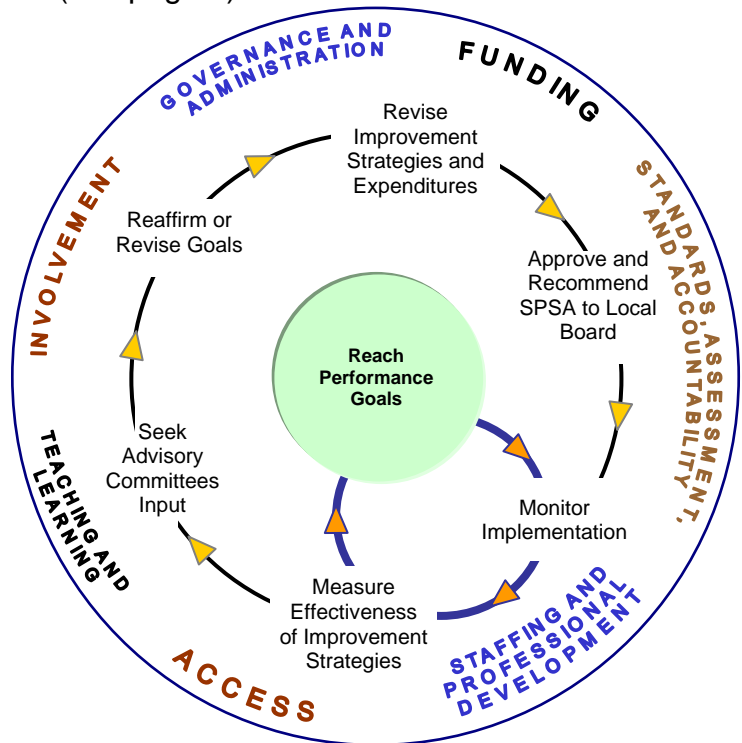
GOVERNANCE AND ADMINISTRATION

FUNDING

STANDARDS, ASSESSMENT, AND ACCOUNTABILITY

STAFFING AND PROFESSIONAL DEVELOPMENT

ACCESS

TEACHING AND LEARNING

INVOLVEMENT

Revise Improvement Strategies and Expenditures

Approve and Recommend SPSA to Local Board

Monitor Implementation

Measure Effectiveness of Improvement Strategies

Seek Advisory Committees Input

Reaffirm or Revise Goals

Reach Performance Goals